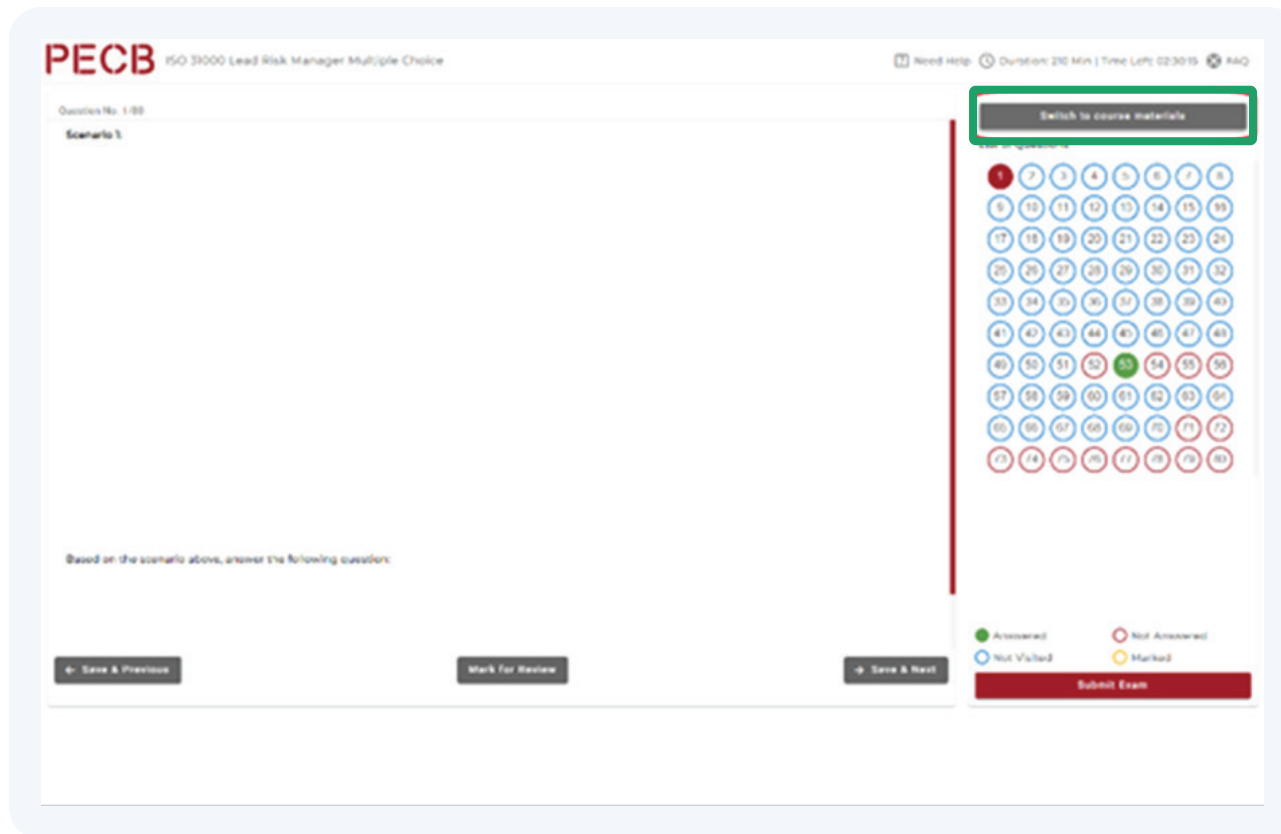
PECB ISO 31000 Lead Risk Manager Multiple Choice

Need Help Duration: 210 Min | Time Left: 02:30:15 FAQ

Question No: 1/80

Scenario 1:

Based on the scenario above, answer the following question:

← Save & Previous

Mark for Review

→ Save & Next

Switch to course materials

List of Questions

1 2 3 4 5 6 7 8
9 10 11 12 13 14 15 16
17 18 19 20 21 22 23 24
25 26 27 28 29 30 31 32
33 34 35 36 37 38 39 40
41 42 43 44 45 46 47 48
49 50 51 52 53 54 55 56
57 58 59 60 61 62 63 64
65 66 67 68 69 70 71 72
73 74 75 76 77 78 79 80

Answered Not Answered
Not Visited Marked

Submit Exam